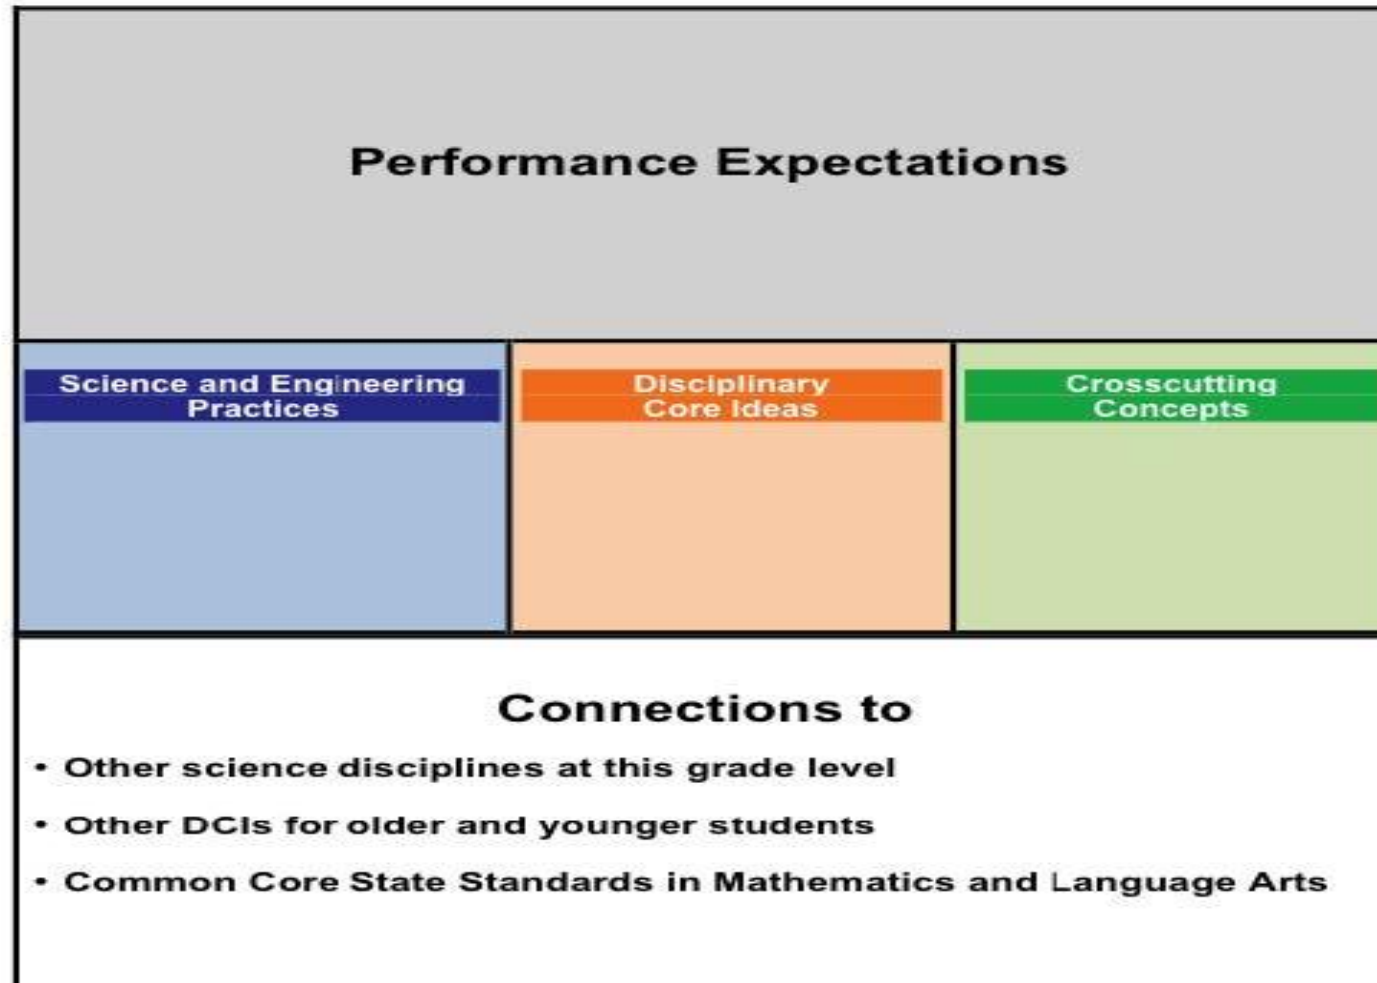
Performance Expectations

Science and Engineering Practices

Disciplinary Core Ideas

Crosscutting Concepts

Connections to

• Other science disciplines at this grade level

• Other DCIs for older and younger students

• Common Core State Standards in Mathematics and Language Arts